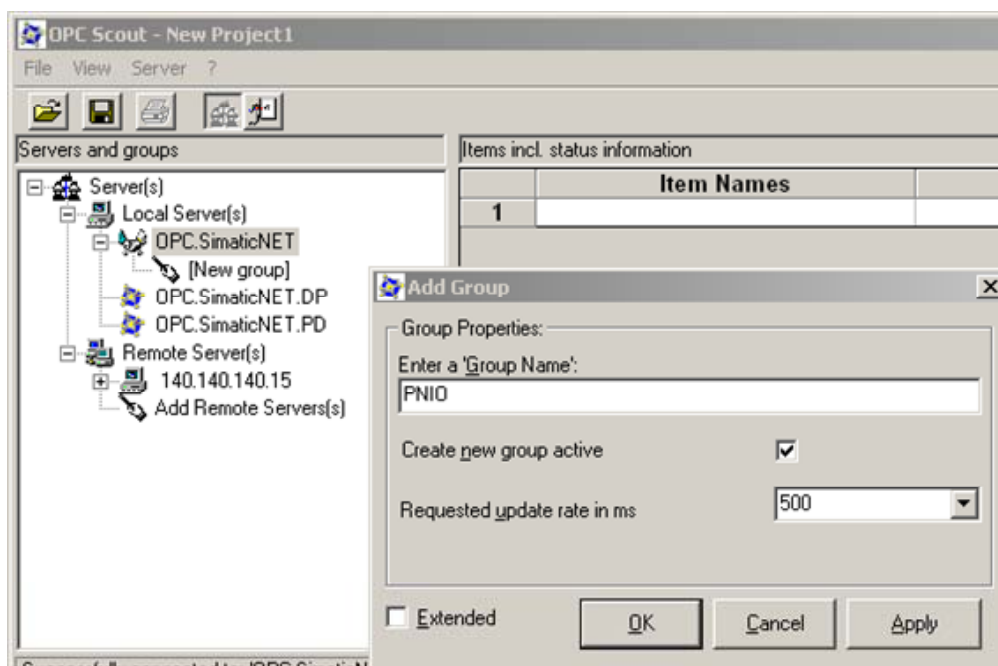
OPC Scout - New Project1

File View Server ?

Servers and groups

Items incl. status information

Server(s)
Local Server(s)
OPC.SimaticNET
[New group]
OPC.SimaticNET.DP
OPC.SimaticNET.PD
Remote Server(s)
140.140.140.15
Add Remote Servers(s)

| | Item Names | |
|---|---|---|
| 1 | | |

Add Group

Group Properties:

Enter a 'Group Name':

PNIO

Create new group active

Requested update rate in ms

500

Extended

OK

Cancel

Apply

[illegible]